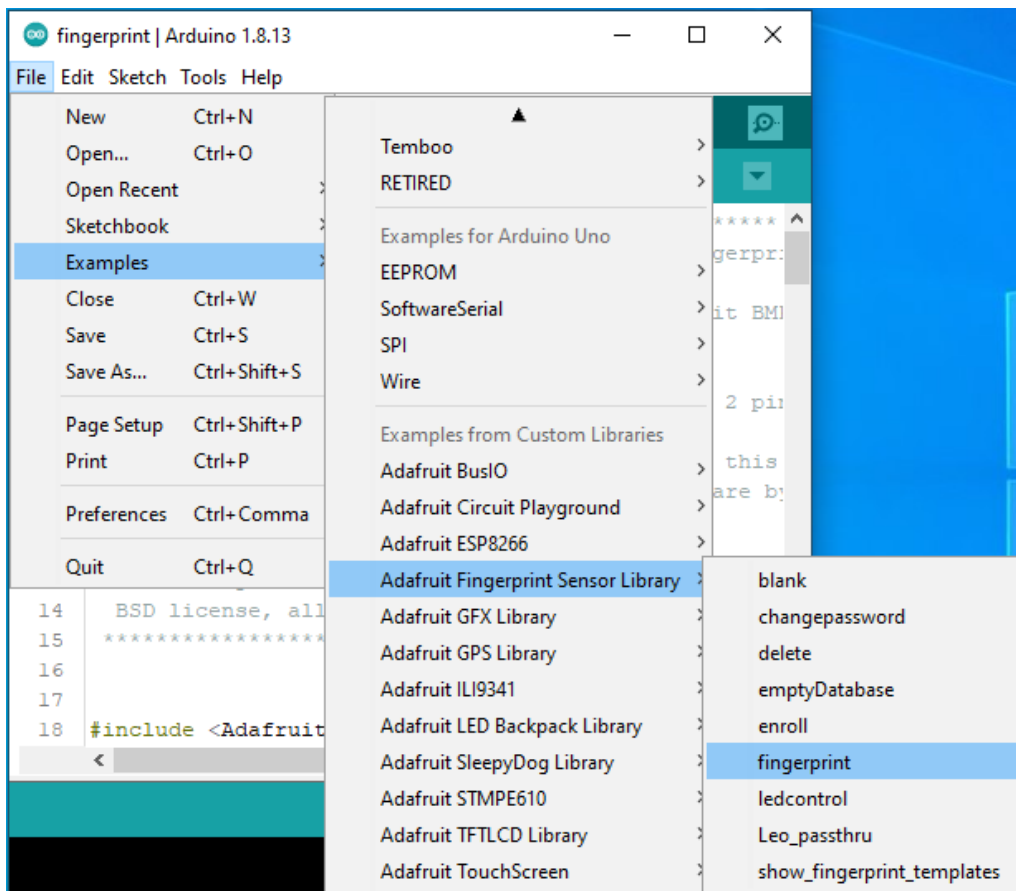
fingerprint | Arduino 1.8.13

File Edit Sketch Tools Help

New Ctrl+N
Open... Ctrl+O
Open Recent
Sketchbook
Examples
Close Ctrl+W
Save Ctrl+S
Save As... Ctrl+Shift+S
Page Setup Ctrl+Shift+P
Print Ctrl+P
Preferences Ctrl+Comma
Quit Ctrl+Q

Temboo
RETIRED
Examples for Arduino Uno
EEPROM
SoftwareSerial
SPI
Wire
Examples from Custom Libraries
Adafruit BusIO
Adafruit Circuit Playground
Adafruit ESP8266
Adafruit Fingerprint Sensor Library
Adafruit GFX Library
Adafruit GPS Library
Adafruit ILI9341
Adafruit LED Backpack Library
Adafruit SleepyDog Library
Adafruit STMPE610
Adafruit TFTLCD Library
Adafruit TouchScreen

blank
changepassword
delete
emptyDatabase
enroll
fingerprint
ledcontrol
Leo_passthru
show_fingerprint_templates

*****
gerpri
it BMI
2 pir
this
are by

14 BSD license, all
15 ******************
16
17
18 #include <Adafruit